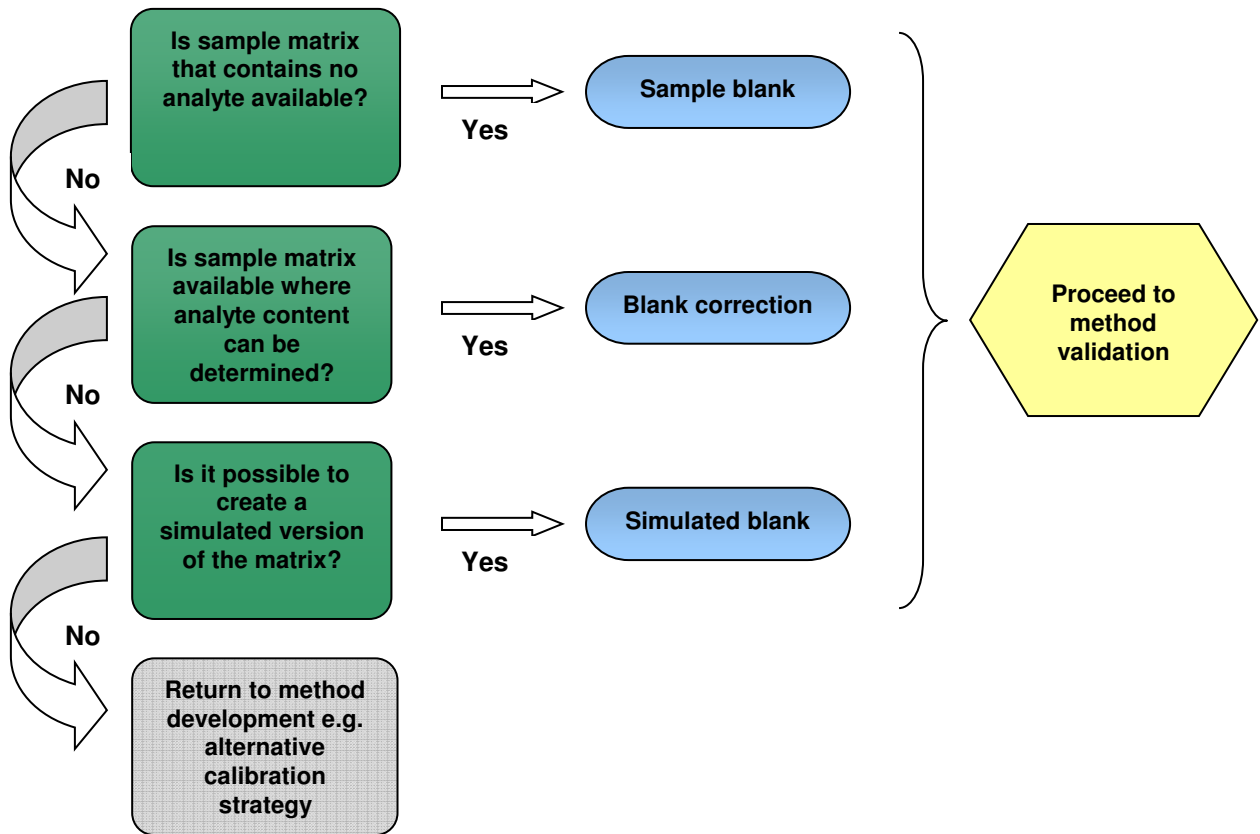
Is sample matrix that contains no analyte available?

Yes

Sample blank

No

Is sample matrix available where analyte content can be determined?

Yes

Blank correction

Proceed to method validation

No

Is it possible to create a simulated version of the matrix?

Yes

Simulated blank

No

Return to method development e.g. alternative calibration strategy